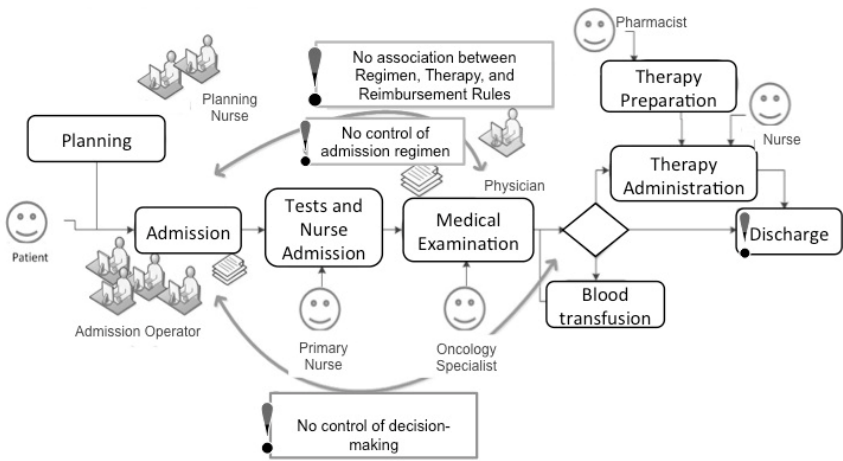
Pharmacist

No association between Regimen, Therapy, and Reimbursement Rules

Therapy Preparation

Planning Nurse

Nurse

Planning

No control of admission regimen

Therapy Administration

Physician

Patient

Admission

Tests and Nurse Admission

Medical Examination

Discharge

Blood transfusion

Admission Operator

Primary Nurse

Oncology Specialist

No control of decision-making